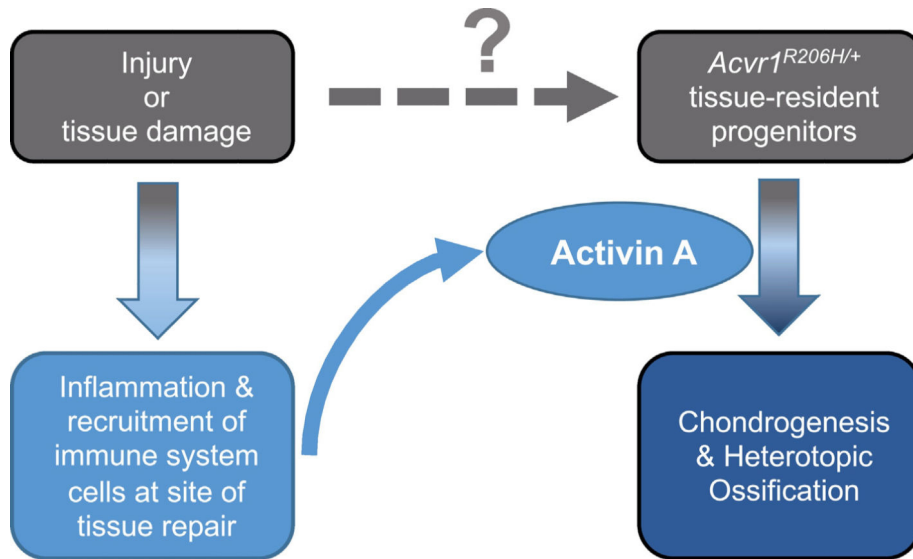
Injury
or
tissue damage

?

$Acvr1^{R206H/+}$
tissue-resident
progenitors

Activin A

Inflammation & recruitment of immune system cells at site of tissue repair

Chondrogenesis & Heterotopic Ossification